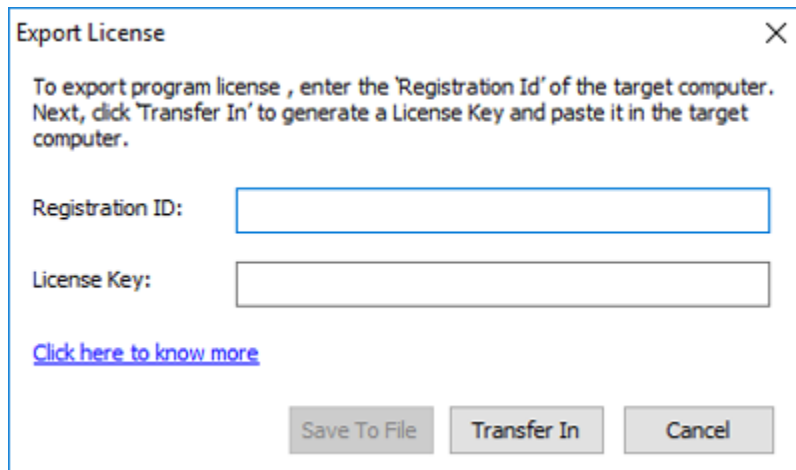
Export License

To export program license , enter the 'Registration Id' of the target computer. Next, click 'Transfer In' to generate a License Key and paste it in the target computer.

Registration ID:

License Key:

Click here to know more

Save To File

Transfer In

Cancel